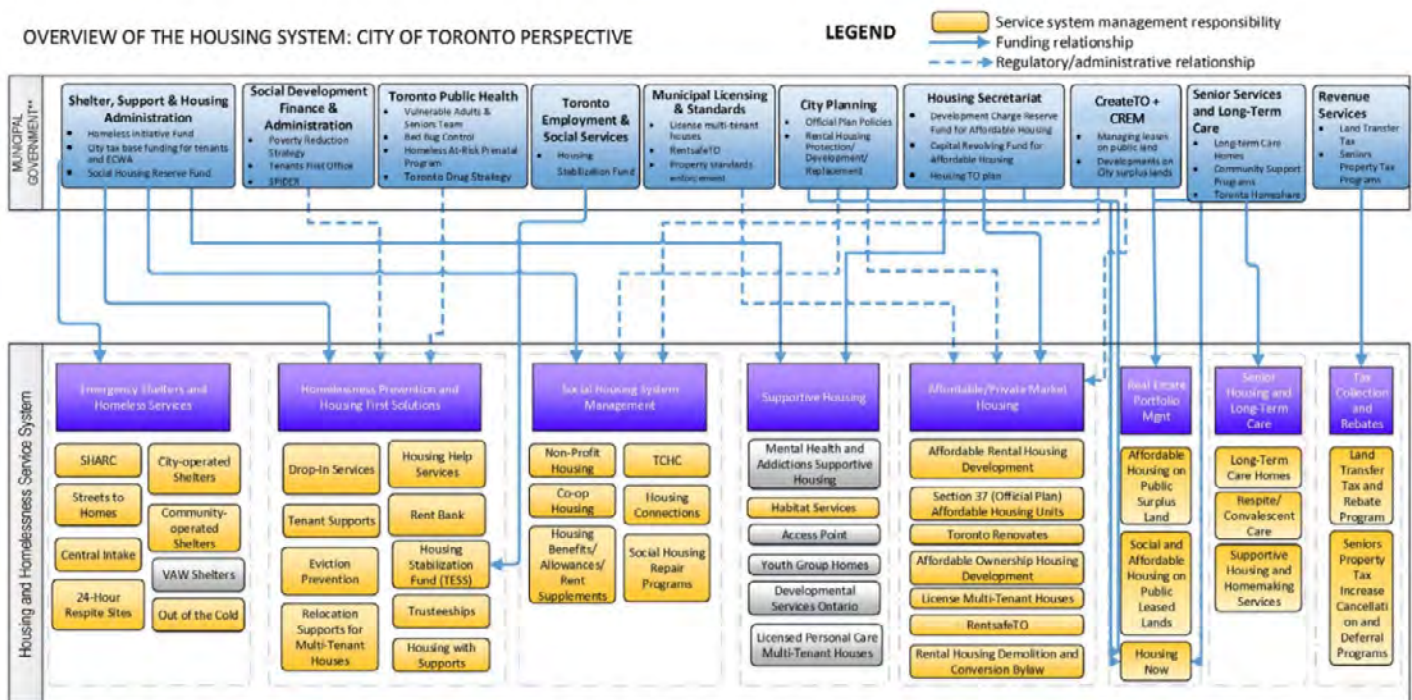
OVERVIEW OF THE HOUSING SYSTEM: CITY OF TORONTO PERSPECTIVE

LEGEND
Service system management responsibility
Funding relationship
Regulatory/administrative relationship

MUNICIPAL GOVERNMENT**

Shelter, Support & Housing Administration
- Homeless Initiative Fund
- City tax base funding for tenants and ECWA
- Social Housing Reserve Fund

Social Development Finance & Administration
- Poverty Reduction Strategy
- Tenants First Office
- SPIDER

Toronto Public Health
- Vulnerable Adults & Seniors Team
- Bed Bug Control
- Homeless At-Risk Prenatal Program
- Toronto Drug Strategy

Toronto Employment & Social Services
- Housing Stabilization Fund

Municipal Licensing & Standards
- License multi-tenant houses
- RentsafeTO
- Property standards enforcement

City Planning
- Official Plan Policies
- Rental Housing Protection/ Development/ Replacement

Housing Secretariat
- Development Charge Reserve Fund for Affordable Housing
- Capital Revolving Fund for Affordable Housing
- Housing TO plan

CreateTO + CREM
- Managing leases on public land
- Developments on City surplus lands

Senior Services and Long-Term Care
- Long-Term Care Homes
- Community Support Programs
- Toronto Homeshare

Revenue Services
- Land Transfer Tax
- Seniors Property Tax Programs

Housing and Homelessness Service System

Emergency Shelters and Homeless Services
SHARC
City-operated Shelters
Streets to Homes
Community-operated Shelters
Central Intake
VAW Shelters
24-Hour Respite Sites
Out of the Cold

Homelessness Prevention and Housing First Solutions
Drop-in Services
Housing Help Services
Tenant Supports
Rent Bank
Eviction Prevention
Housing Stabilization Fund (TESS)
Relocation Supports for Multi-Tenant Houses
Trusteeships
Housing with Supports

Social Housing System Management
Non-Profit Housing
TCHC
Co-op Housing
Housing Connections
Housing Benefits/ Allowances/ Rent Supplements
Social Housing Repair Programs

Supportive Housing
Mental Health and Addictions Supportive Housing
Habitat Services
Access Point
Youth Group Homes
Developmental Services Ontario
Licensed Personal Care Multi-Tenant Houses

Affordable/Private Market Housing
Affordable Rental Housing Development
Section 37 (Official Plan) Affordable Housing Units
Toronto Renovates
Affordable Ownership Housing Development
License Multi-Tenant Houses
RentsafeTO
Rental Housing Demolition and Conversion Bylaw

Real Estate Portfolio Mgnt
Affordable Housing on Public Surplus Land
Social and Affordable Housing on Public Leased Lands
Housing Now

Senior Housing and Long-Term Care
Long-Term Care Homes
Respite/ Convalescent Care
Supportive Housing and Homemaking Services

Tax Collection and Rebates
Land Transfer Tax and Rebate Program
Seniors Property Tax Increase Cancellation and Deferral Programs